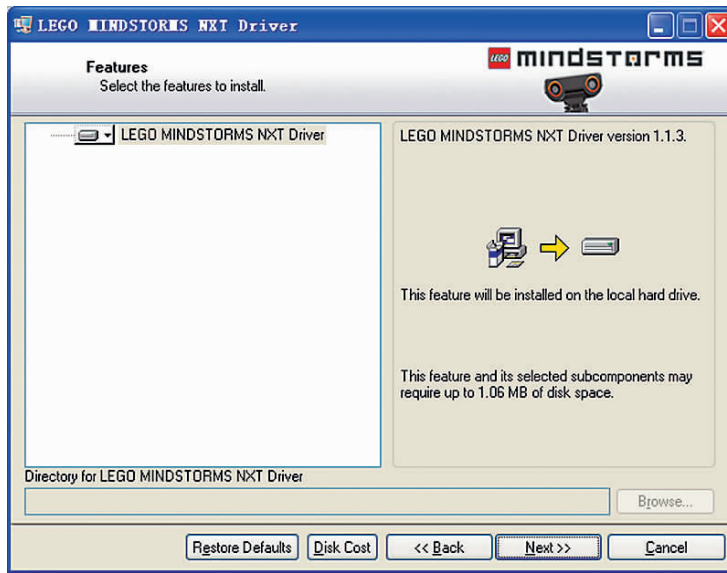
LEGO MINDSTORMS NXT Driver

Features
Select the features to install.

LEGO mindstorms

LEGO MINDSTORMS NXT Driver

LEGO MINDSTORMS NXT Driver version 1.1.3.

This feature will be installed on the local hard drive.

This feature and its selected subcomponents may require up to 1.06 MB of disk space.

Directory for LEGO MINDSTORMS NXT Driver

Browse...

Restore Defaults
Disk Cost
<< Back
Next >>
Cancel